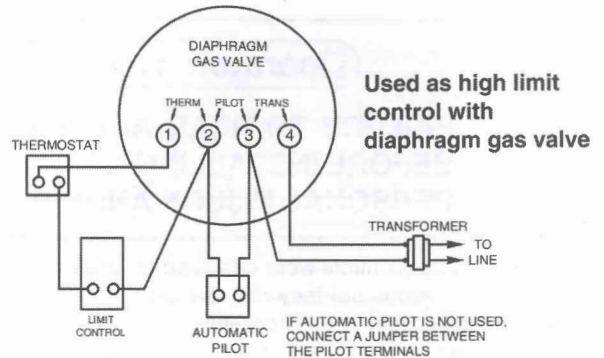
DIAPHRAGM GAS VALVE

THERM PILOT TRANS

1 2 3 4

THERMOSTAT

Used as high limit control with diaphragm gas valve

TRANSFORMER

TO LINE

LIMIT CONTROL

AUTOMATIC PILOT

IF AUTOMATIC PILOT IS NOT USED, CONNECT A JUMPER BETWEEN THE PILOT TERMINALS